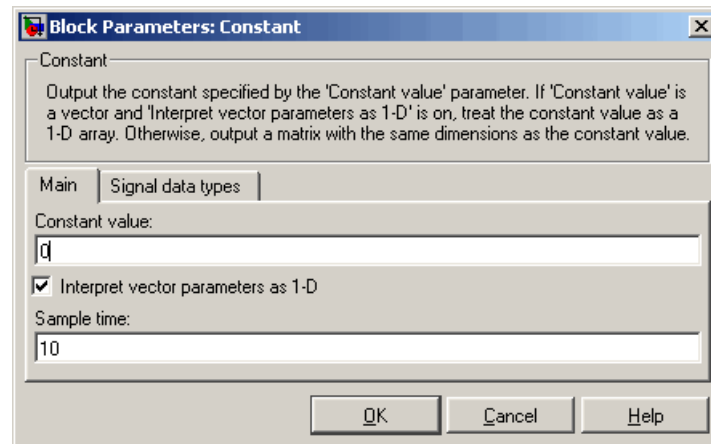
Block Parameters: Constant

Constant

Output the constant specified by the 'Constant value' parameter. If 'Constant value' is a vector and 'Interpret vector parameters as 1-D' is on, treat the constant value as a 1-D array. Otherwise, output a matrix with the same dimensions as the constant value.

Main | Signal data types

Constant value:

0

Interpret vector parameters as 1-D

Sample time:

10

OK | Cancel | Help